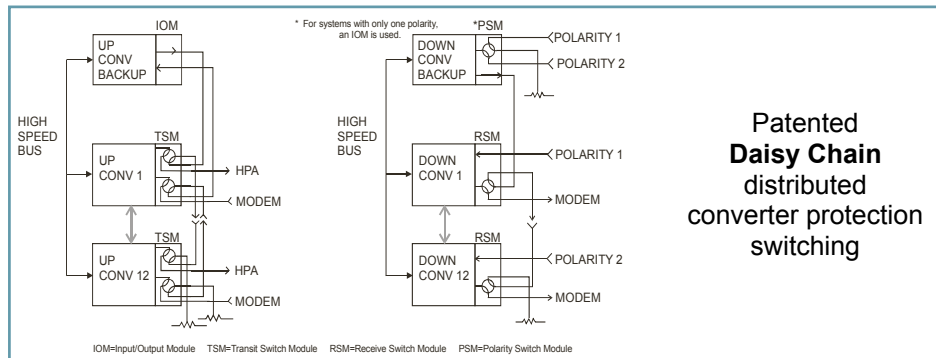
IOM

UP CONV BACKUP

HIGH SPEED BUS

TSM

UP CONV 1

HPA

MODEM

TSM

UP CONV 12

HPA

MODEM

* For systems with only one polarity, an IOM is used.

*PSM

DOWN CONV BACKUP

POLARITY 1

POLARITY 2

HIGH SPEED BUS

RSM

DOWN CONV 1

POLARITY 1

MODEM

RSM

DOWN CONV 12

POLARITY 2

MODEM

Patented **Daisy Chain** distributed converter protection switching

IOM=Input/Output Module TSM=Transit Switch Module RSM=Receive Switch Module PSM=Polarity Switch Module